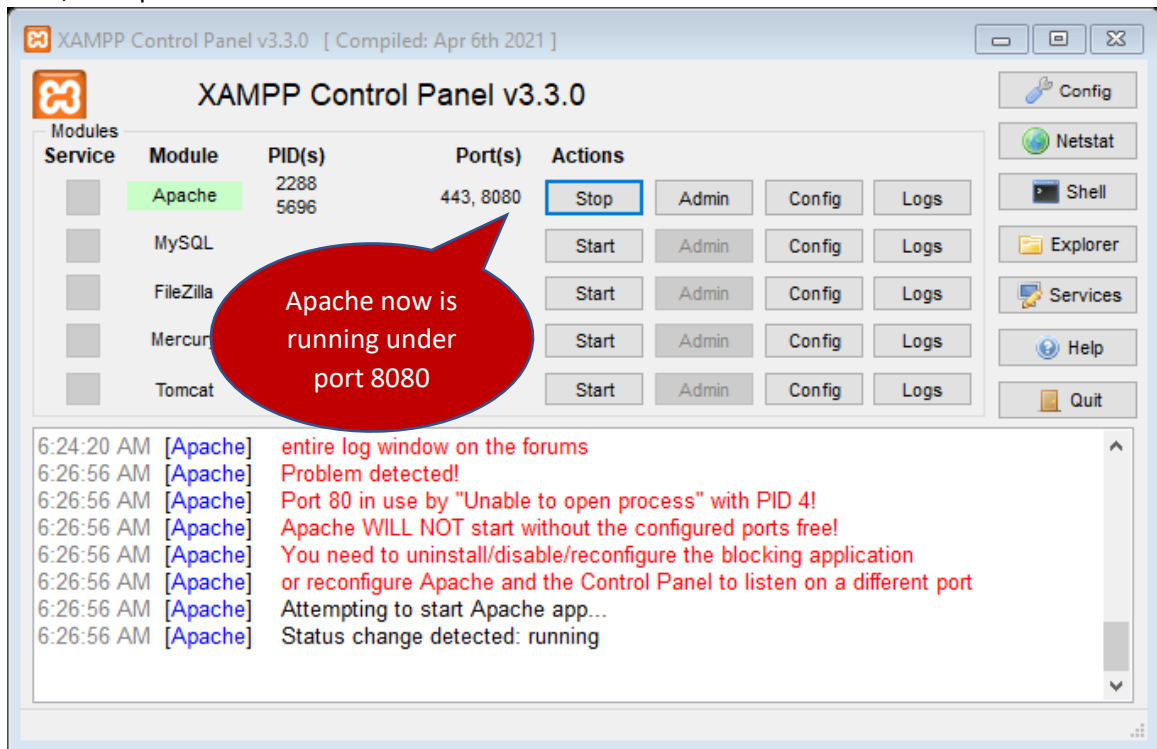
XAMPP Control Panel v3.3.0 [ Compiled: Apr 6th 2021 ]

XAMPP Control Panel v3.3.0

Config
Netstat
Shell
Explorer
Services
Help
Quit

Modules
| Service | Module | PID(s) | Port(s) | Actions | | | |
|---|---|---|---|---|---|---|---|
| | Apache | 2288 5696 | 443, 8080 | Stop | Admin | Config | Logs |
| | MySQL | | | Start | Admin | Config | Logs |
| | FileZilla | | | Start | Admin | Config | Logs |
| | Mercur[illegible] | | | Start | Admin | Config | Logs |
| | Tomcat | | | Start | Admin | Config | Logs |

Apache now is running under port 8080

6:24:20 AM [Apache] entire log window on the forums
6:26:56 AM [Apache] Problem detected!
6:26:56 AM [Apache] Port 80 in use by "Unable to open process" with PID 4!
6:26:56 AM [Apache] Apache WILL NOT start without the configured ports free!
6:26:56 AM [Apache] You need to uninstall/disable/reconfigure the blocking application
6:26:56 AM [Apache] or reconfigure Apache and the Control Panel to listen on a different port
6:26:56 AM [Apache] Attempting to start Apache app...
6:26:56 AM [Apache] Status change detected: running